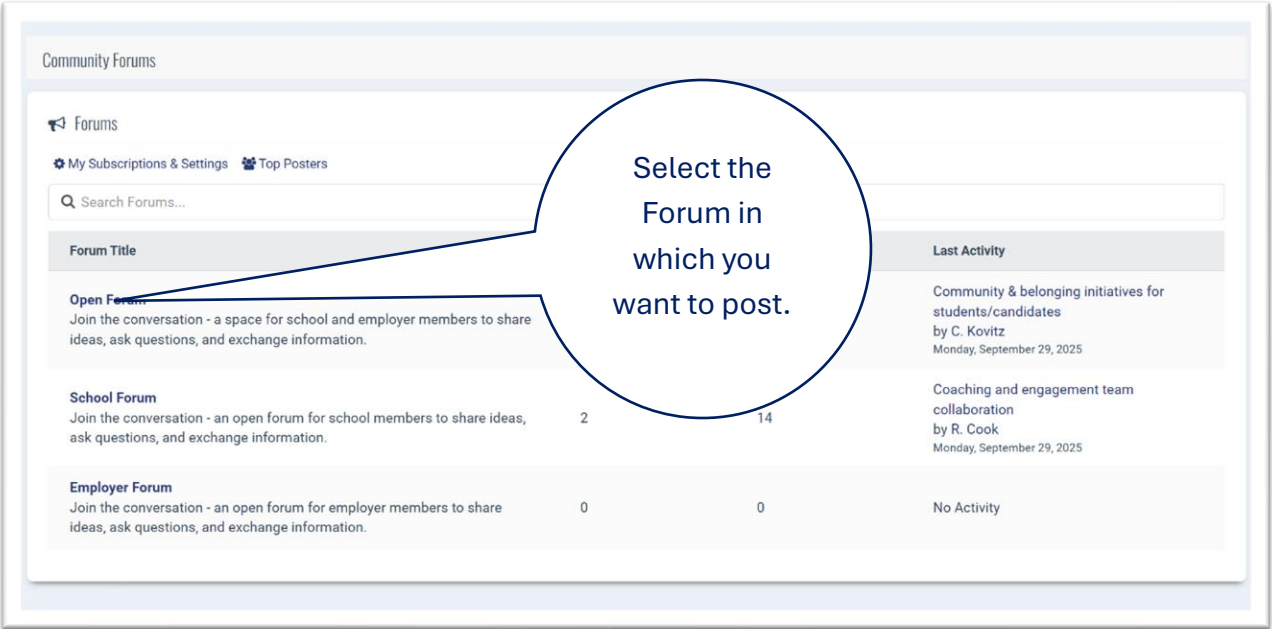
Community Forums

Forums

My Subscriptions & Settings Top Posters

Search Forums...

Select the Forum in which you want to post.

| Forum Title | | | Last Activity |
|---|---|---|---|
| **Open Forum** Join the conversation - a space for school and employer members to share ideas, ask questions, and exchange information. | | | Community & belonging initiatives for students/candidates by C. Kovitz Monday, September 29, 2025 |
| **School Forum** Join the conversation - an open forum for school members to share ideas, ask questions, and exchange information. | 2 | 14 | Coaching and engagement team collaboration by R. Cook Monday, September 29, 2025 |
| **Employer Forum** Join the conversation - an open forum for employer members to share ideas, ask questions, and exchange information. | 0 | 0 | No Activity |